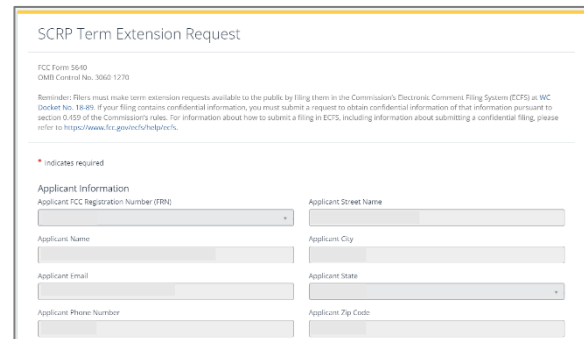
SCRP Term Extension Request

FCC Form 5640
OMB Control No. 3060 1270

Reminder: Filers must make term extension requests available to the public by filing them in the Commission's Electronic Comment Filing System (ECFS) at WC Docket No. 18-89. If your filing contains confidential information, you must submit a request to obtain confidential information of that information pursuant to section 0.459 of the Commission's rules. For information about how to submit a filing in ECFS, including information about submitting a confidential filing, please refer to https://www.fcc.gov/ecfs/help/ecfs.

* Indicates required

Applicant Information

Applicant FCC Registration Number (FRN)

Applicant Street Name

Applicant Name

Applicant City

Applicant Email

Applicant State

Applicant Phone Number

Applicant Zip Code